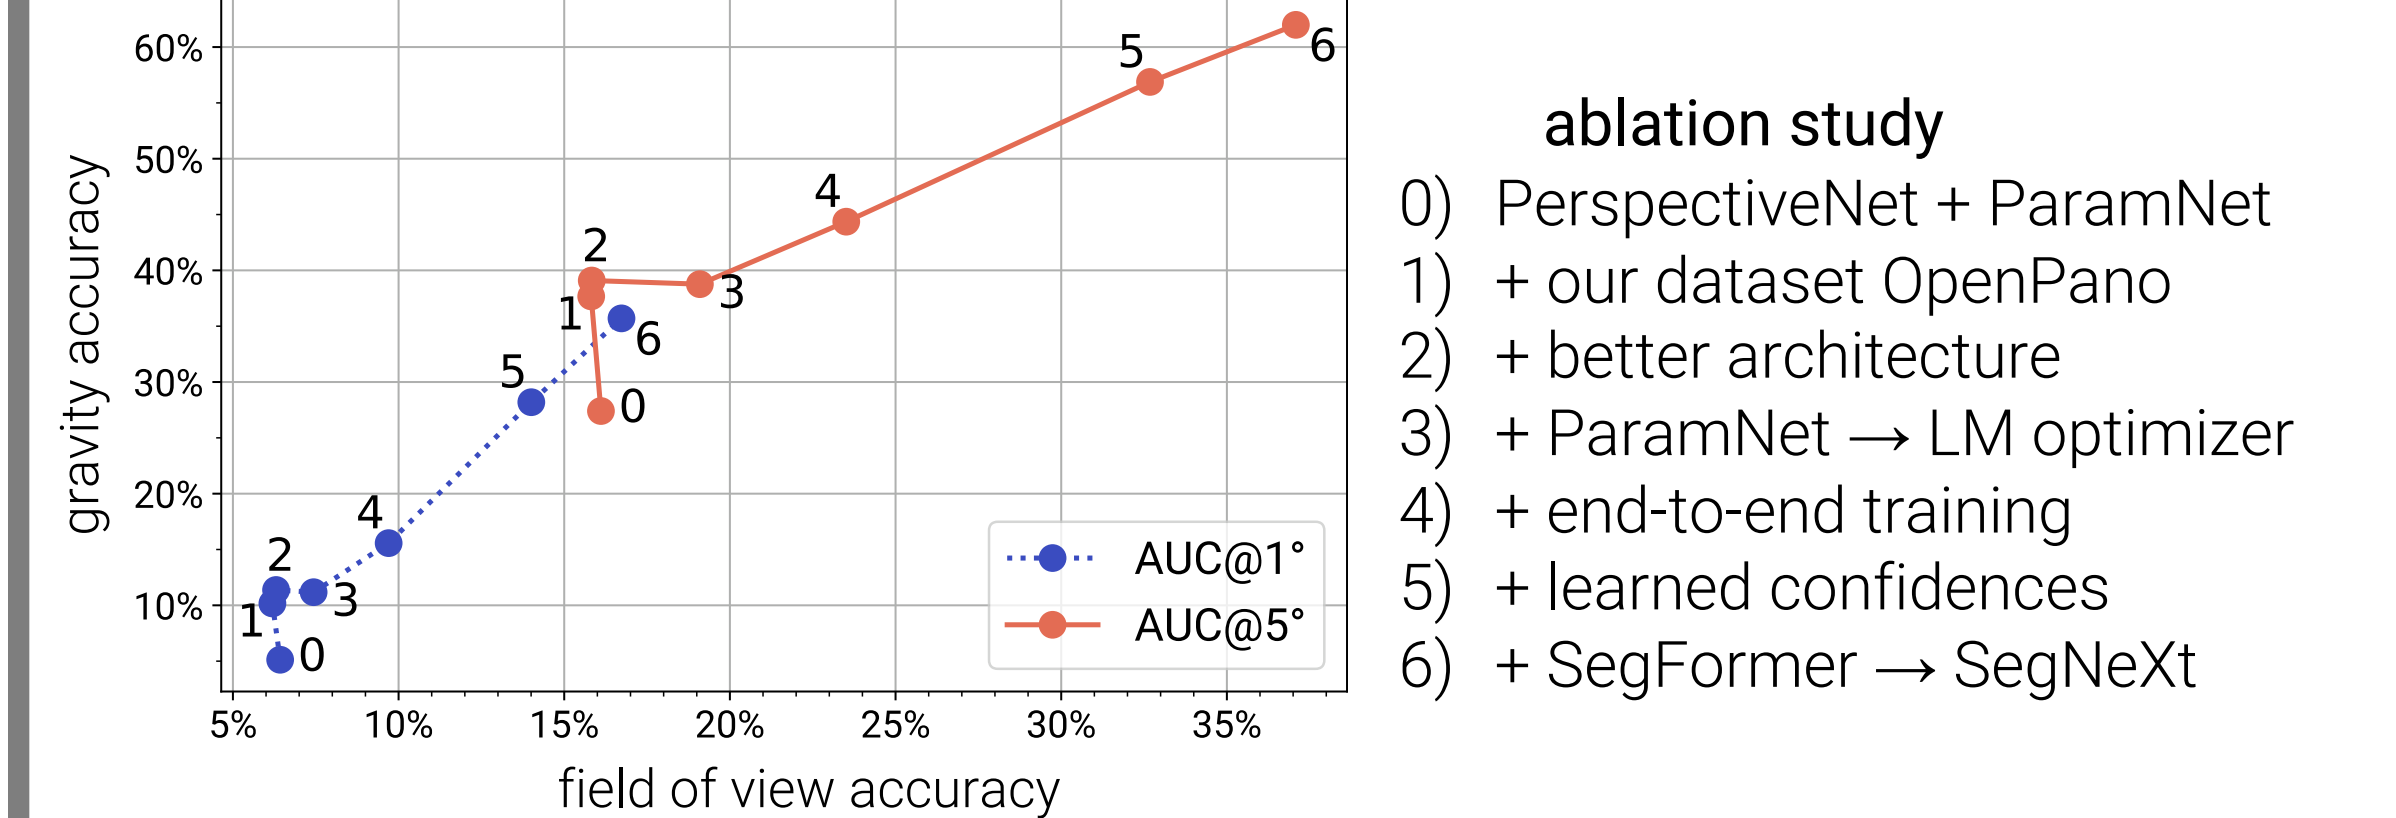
gravity accuracy

60%
50%
40%
30%
20%
10%

5%
10%
15%
20%
25%
30%
35%

field of view accuracy

5 6
4
2
1 3
6
5
0
4
2
3
1
0

AUC@1°
AUC@5°

ablation study
0) PerspectiveNet + ParamNet
1) + our dataset OpenPano
2) + better architecture
3) + ParamNet $\longrightarrow$ LM optimizer
4) + end-to-end training
5) + learned confidences
6) + SegFormer $\longrightarrow$ SegNeXt